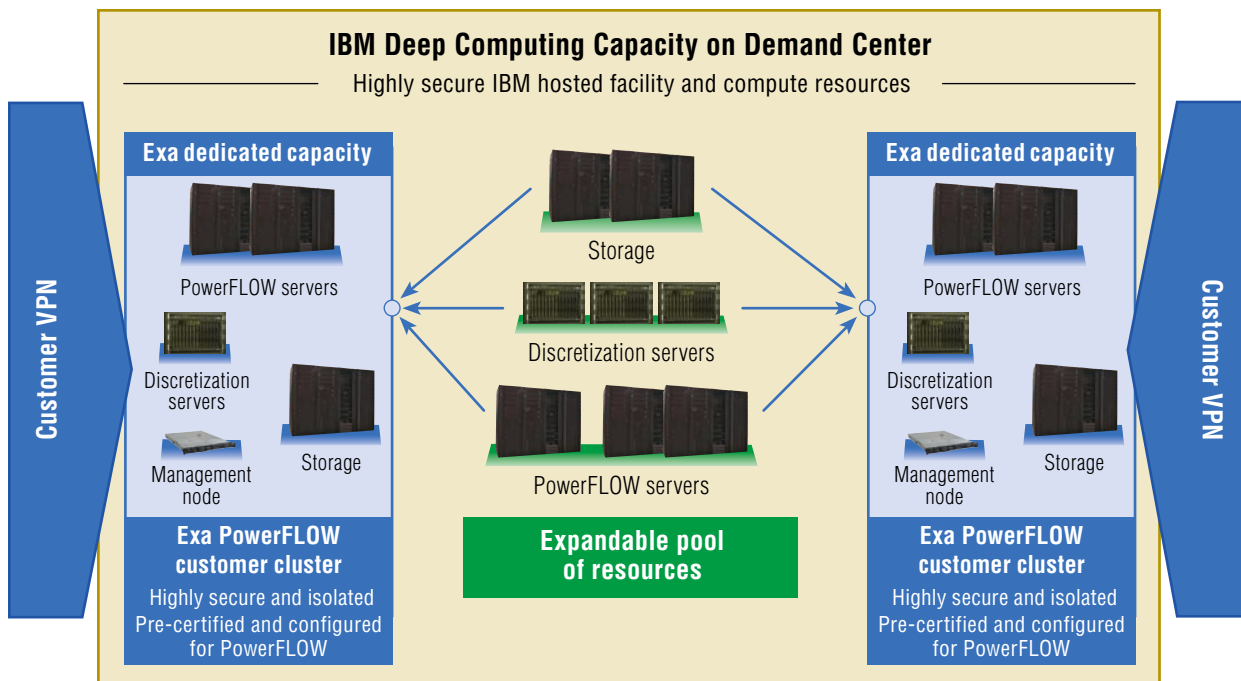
IBM Deep Computing Capacity on Demand Center

Highly secure IBM hosted facility and compute resources

Customer VPN

Exa dedicated capacity

PowerFLOW servers

Discretization servers

Management node

Storage

Exa PowerFLOW customer cluster

Highly secure and isolated

Pre-certified and configured for PowerFLOW

Storage

Discretization servers

PowerFLOW servers

Expandable pool of resources

Exa dedicated capacity

PowerFLOW servers

Discretization servers

Management node

Storage

Exa PowerFLOW customer cluster

Highly secure and isolated

Pre-certified and configured for PowerFLOW

Customer VPN